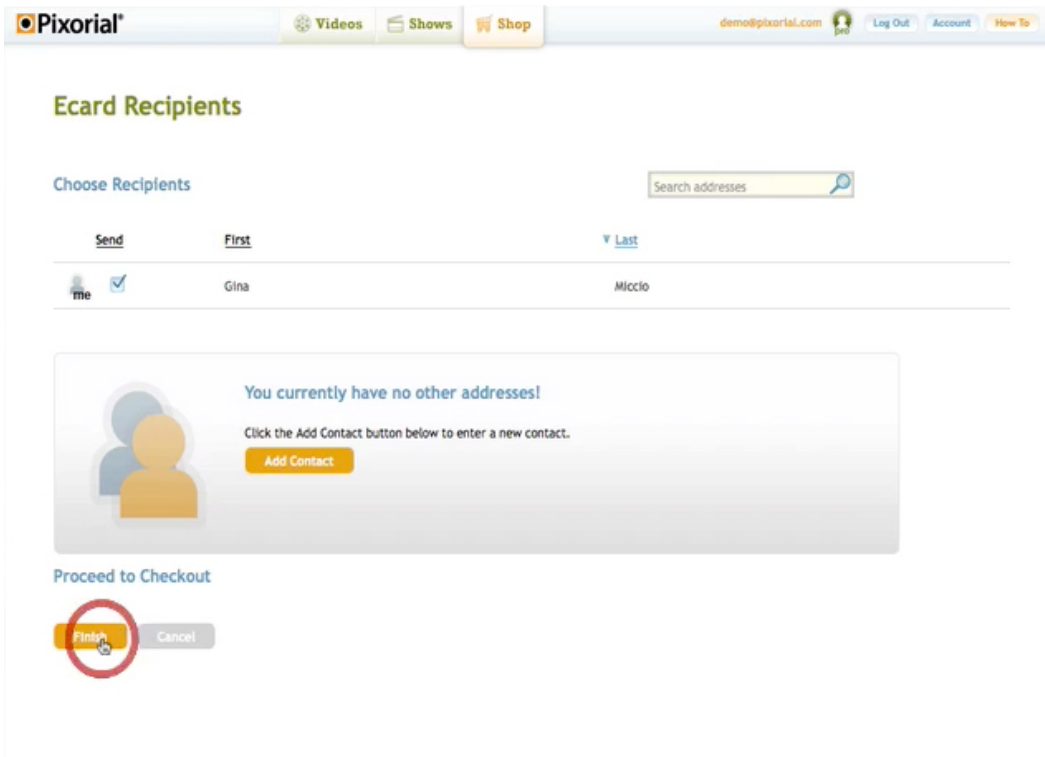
Pixorial®

Videos Shows Shop

demo@pixorial.com Log Out Account How To

Ecard Recipients

Choose Recipients

Search addresses

| | Send | First | Last |
|---|---|---|---|
| me | ☑ | Gina | Miccio |

You currently have no other addresses!

Click the Add Contact button below to enter a new contact.

Add Contact

Proceed to Checkout

Finish Cancel